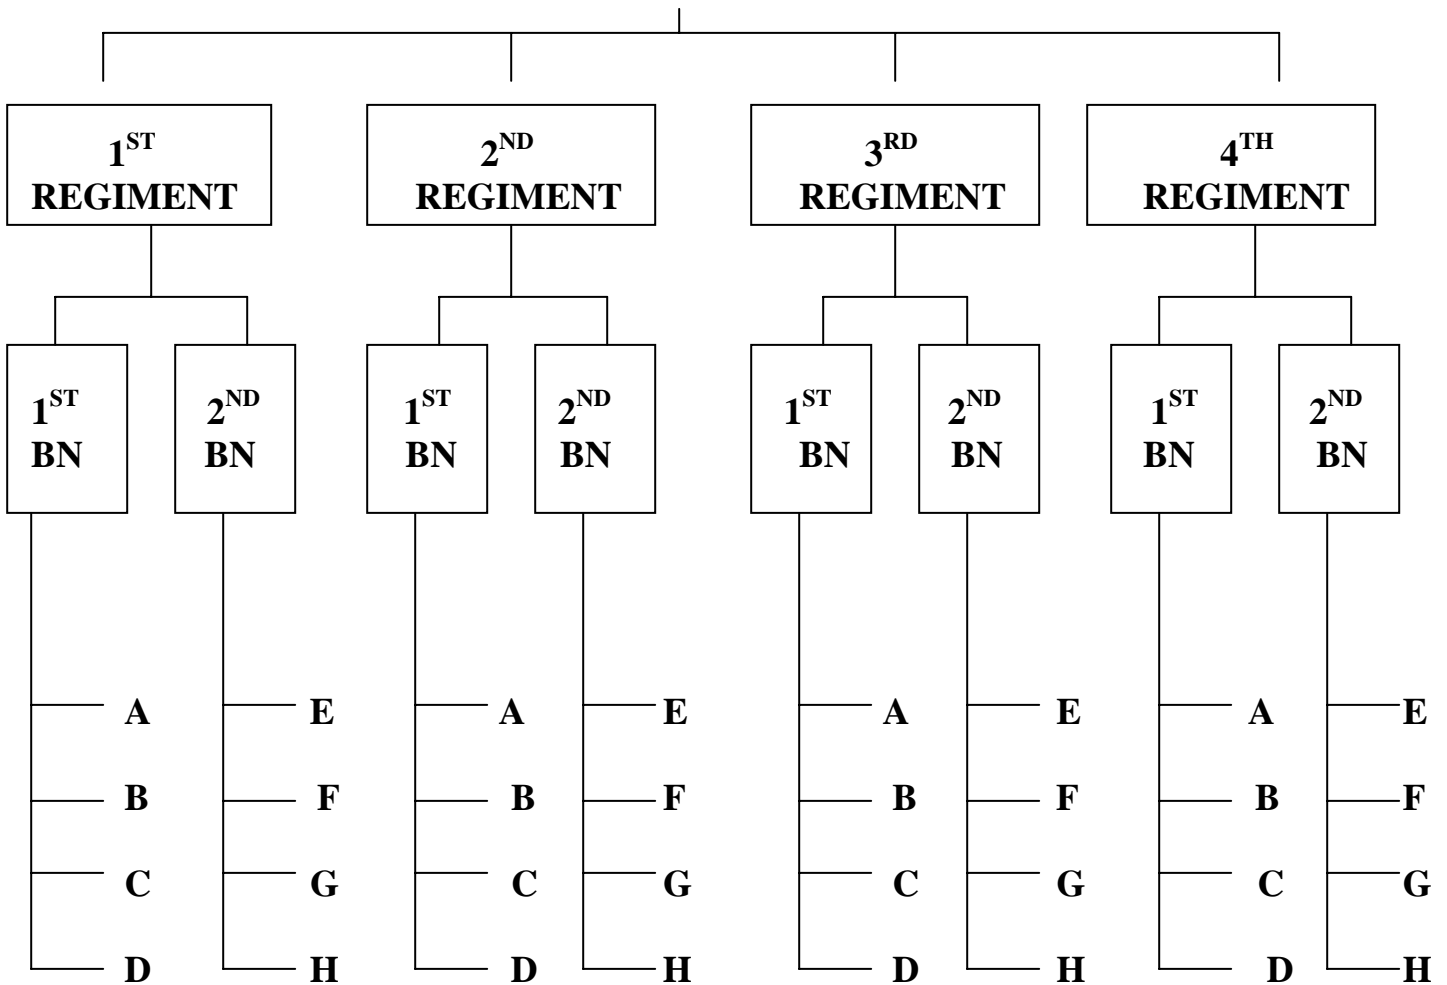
$1^{ST}$ REGIMENT

$1^{ST}$ BN

A
B
C
D

$2^{ND}$ BN

E
F
G
H

$2^{ND}$ REGIMENT

$1^{ST}$ BN

A
B
C
D

$2^{ND}$ BN

E
F
G
H

$3^{RD}$ REGIMENT

$1^{ST}$ BN

A
B
C
D

$2^{ND}$ BN

E
F
G
H

$4^{TH}$ REGIMENT

$1^{ST}$ BN

A
B
C
D

$2^{ND}$ BN

E
F
G
H